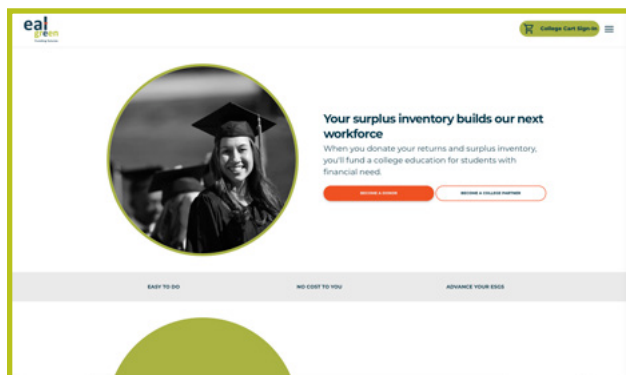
eai green

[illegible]

College Cart Sign-In

Your surplus inventory builds our next workforce

When you donate your returns and surplus inventory, you'll fund a college education for students with financial need.

BECOME A DONOR

BECOME A COLLEGE PARTNER

EASY TO DO

NO COST TO YOU

ADVANCE YOUR ESGS